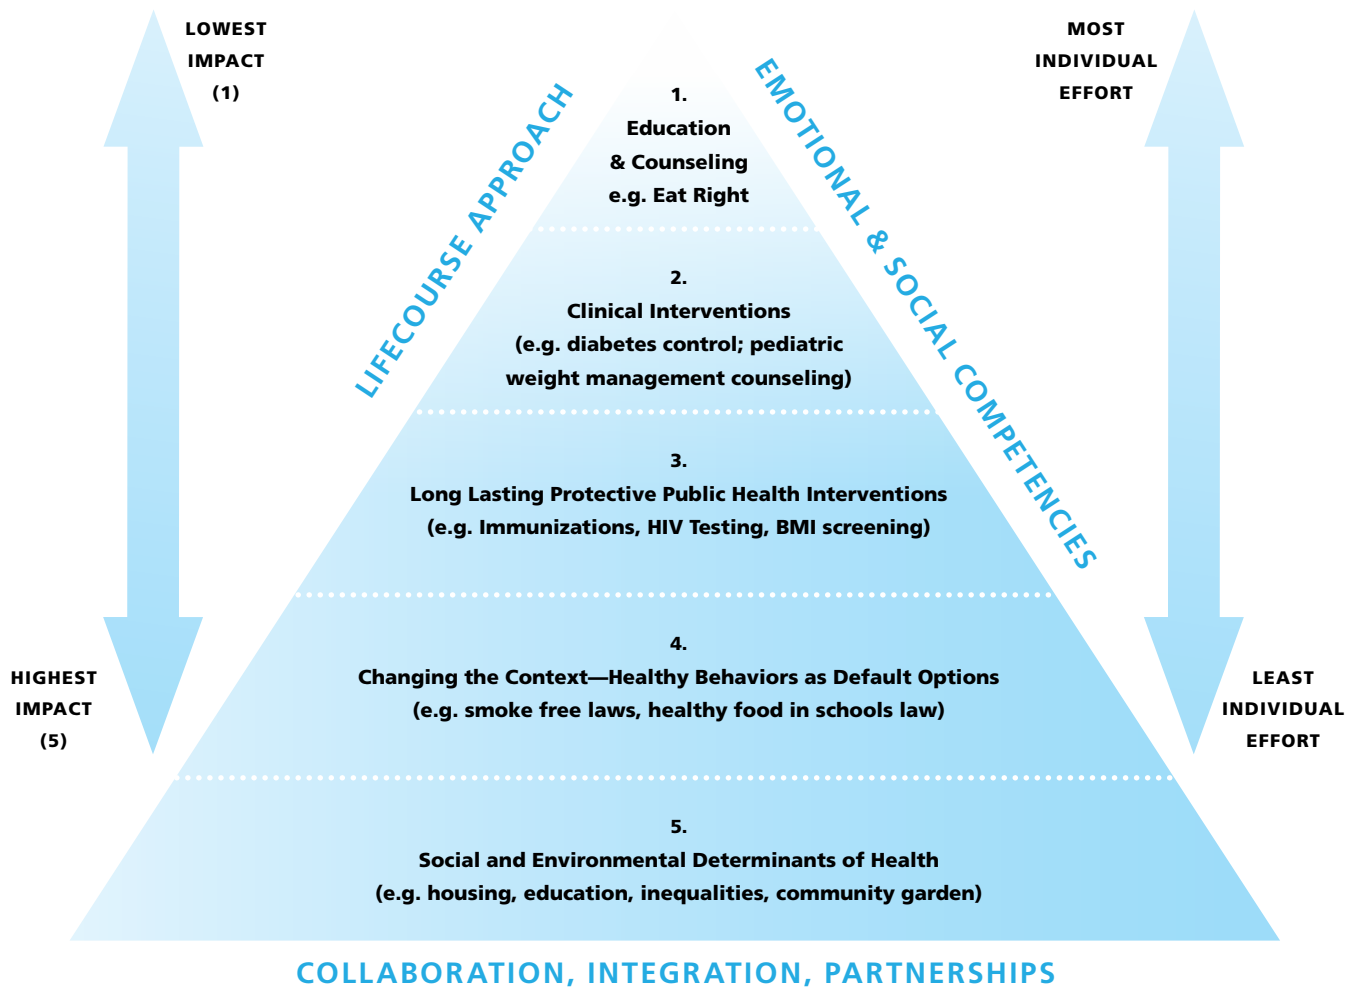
LOWEST IMPACT (1)

MOST INDIVIDUAL EFFORT

LIFECOURSE APPROACH

EMOTIONAL & SOCIAL COMPETENCIES

1.
Education
& Counseling
e.g. Eat Right

2.
Clinical Interventions
(e.g. diabetes control; pediatric weight management counseling)

3.
Long Lasting Protective Public Health Interventions
(e.g. Immunizations, HIV Testing, BMI screening)

4.
Changing the Context—Healthy Behaviors as Default Options
(e.g. smoke free laws, healthy food in schools law)

HIGHEST IMPACT (5)

LEAST INDIVIDUAL EFFORT

5.
Social and Environmental Determinants of Health
(e.g. housing, education, inequalities, community garden)

COLLABORATION, INTEGRATION, PARTNERSHIPS